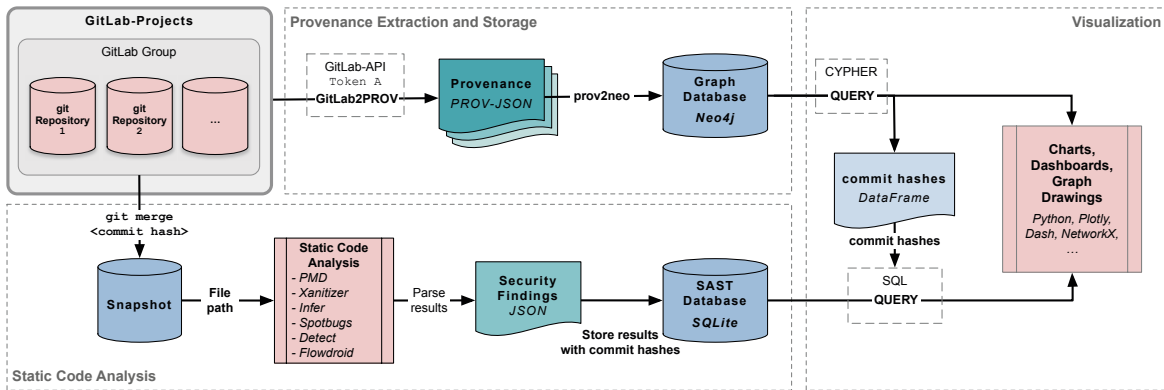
GitLab-Projects

GitLab Group

git Repository 1

git Repository 2

...

Provenance Extraction and Storage

GitLab-API
Token A
GitLab2PROV

Provenance
PROV-JSON

prov2neo

Graph Database
Neo4j

Visualization

CYPHER
QUERY

commit hashes
DataFrame

commit hashes

SQL
QUERY

Charts, Dashboards, Graph Drawings
Python, Plotly, Dash, NetworkX, ...

git merge
<commit hash>

Snapshot

File path

Static Code Analysis
- PMD
- Xanitizer
- Infer
- Spotbugs
- Detect
- Flowdroid

Parse results

Security Findings
JSON

SAST Database
SQLite

Store results with commit hashes

Static Code Analysis